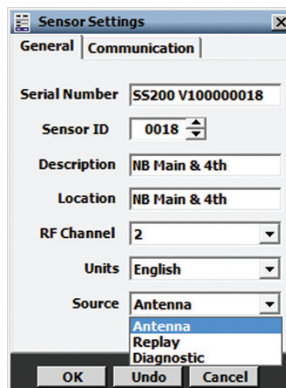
Sensor Settings

General | Communication

Serial Number SS200 V100000018

Sensor ID 0018

Description NB Main & 4th

Location NB Main & 4th

RF Channel 2

Units English

Source Antenna

Antenna
Replay
Diagnostic

OK | Undo | Cancel